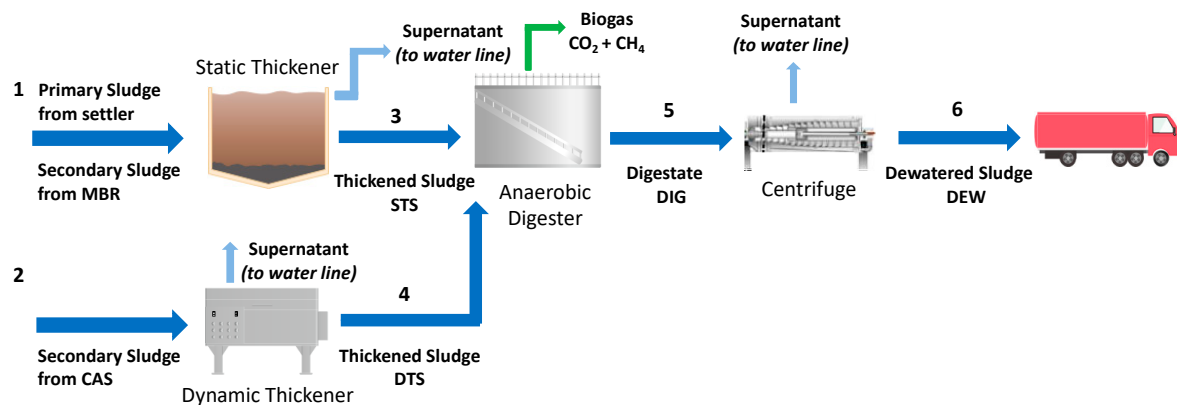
1 Primary Sludge from settler

Secondary Sludge from MBR

Static Thickener

Supernatant (to water line)

3

Thickened Sludge STS

Biogas $CO_2 + CH_4$

Anaerobic Digester

5

Digestate DIG

Supernatant (to water line)

Centrifuge

6

Dewatered Sludge DEW

2

Secondary Sludge from CAS

Supernatant (to water line)

Dynamic Thickener

4

Thickened Sludge DTS